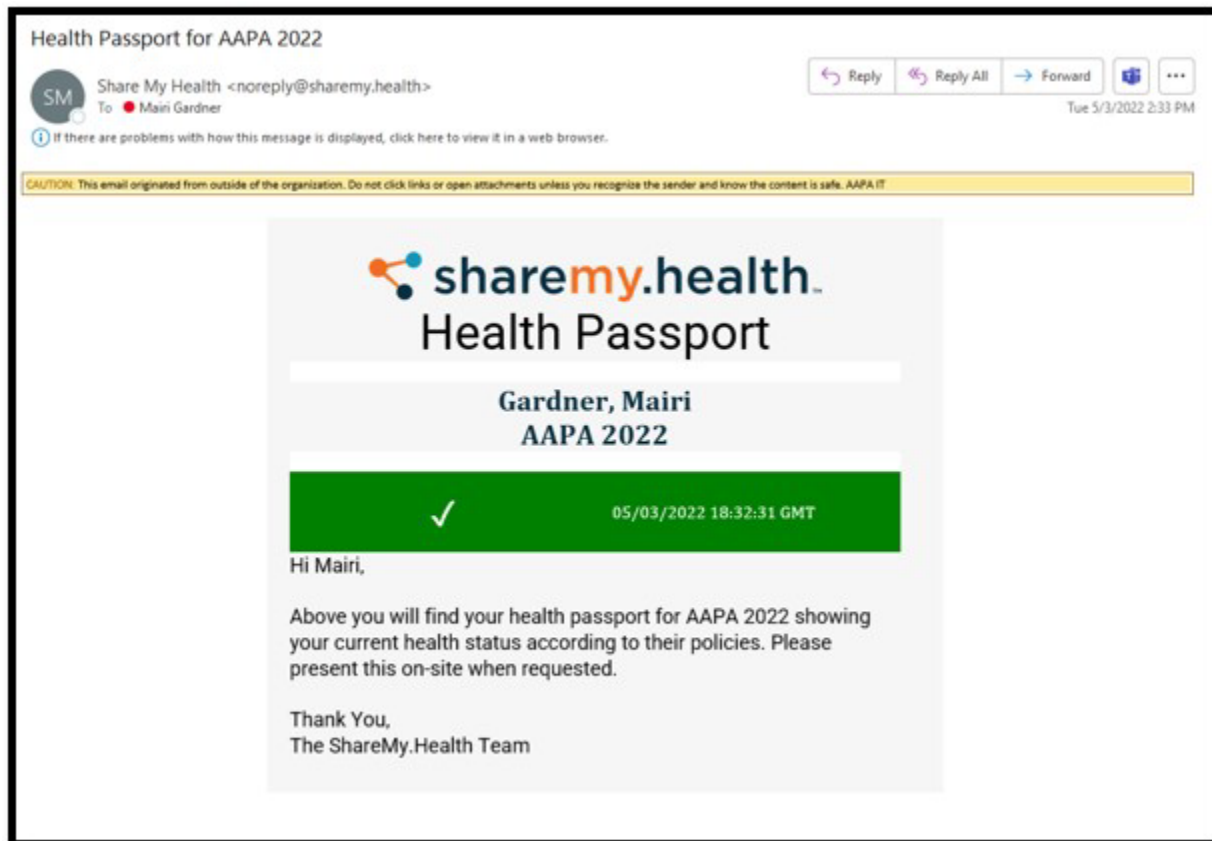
Health Passport for AAPA 2022

SM

Share My Health <noreply@sharemy.health>
To Mairi Gardner

Reply | Reply All | Forward | ...

Tue 5/3/2022 2:33 PM

If there are problems with how this message is displayed, click here to view it in a web browser.

CAUTION: This email originated from outside of the organization. Do not click links or open attachments unless you recognize the sender and know the content is safe. AAPA IT

sharemy.health™
Health Passport

Gardner, Mairi
AAPA 2022

✓ 05/03/2022 18:32:31 GMT

Hi Mairi,

Above you will find your health passport for AAPA 2022 showing your current health status according to their policies. Please present this on-site when requested.

Thank You,
The ShareMy.Health Team